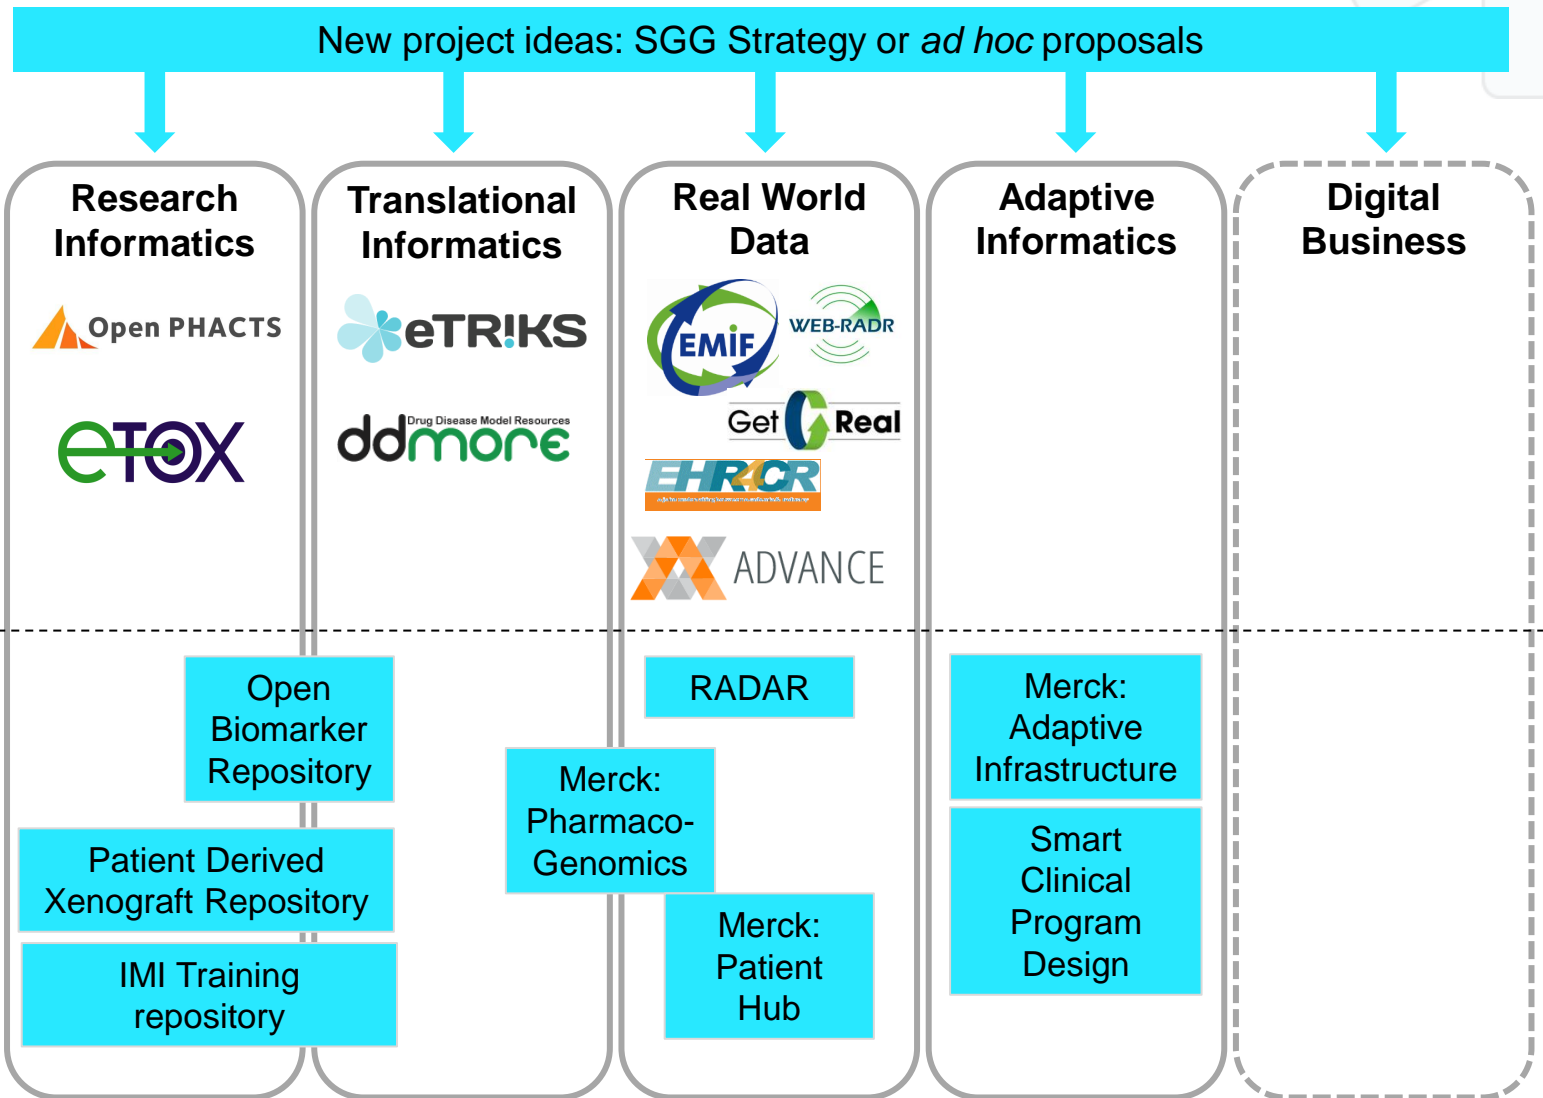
New project ideas: SGG Strategy or *ad hoc* proposals

Research Informatics

Open PHACTS

eTOX

Translational Informatics

eTRIKS

Drug Disease Model Resources ddmore

Real World Data

EMIF

WEB-RADR

Get Real

EHR4CR

ADVANCE

Adaptive Informatics

Digital Business

Open Biomarker Repository

Patient Derived Xenograft Repository

IMI Training repository

Merck: Pharmaco-Genomics

RADAR

Merck: Patient Hub

Merck: Adaptive Infrastructure

Smart Clinical Program Design